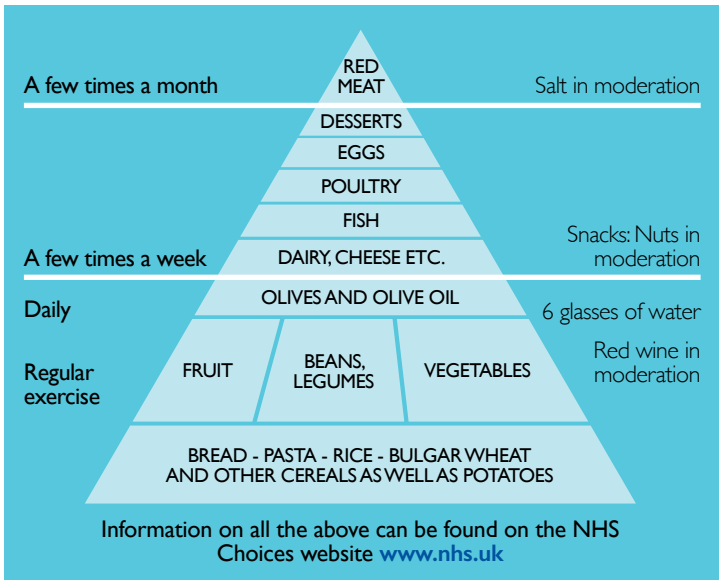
A few times a month

RED MEAT

Salt in moderation

DESSERTS

EGGS

POULTRY

FISH

Snacks: Nuts in moderation

A few times a week

DAIRY, CHEESE ETC.

Daily

OLIVES AND OLIVE OIL

6 glasses of water

Regular exercise

FRUIT

BEANS, LEGUMES

VEGETABLES

Red wine in moderation

BREAD - PASTA - RICE - BULGAR WHEAT AND OTHER CEREALS AS WELL AS POTATOES

Information on all the above can be found on the NHS Choices website www.nhs.uk